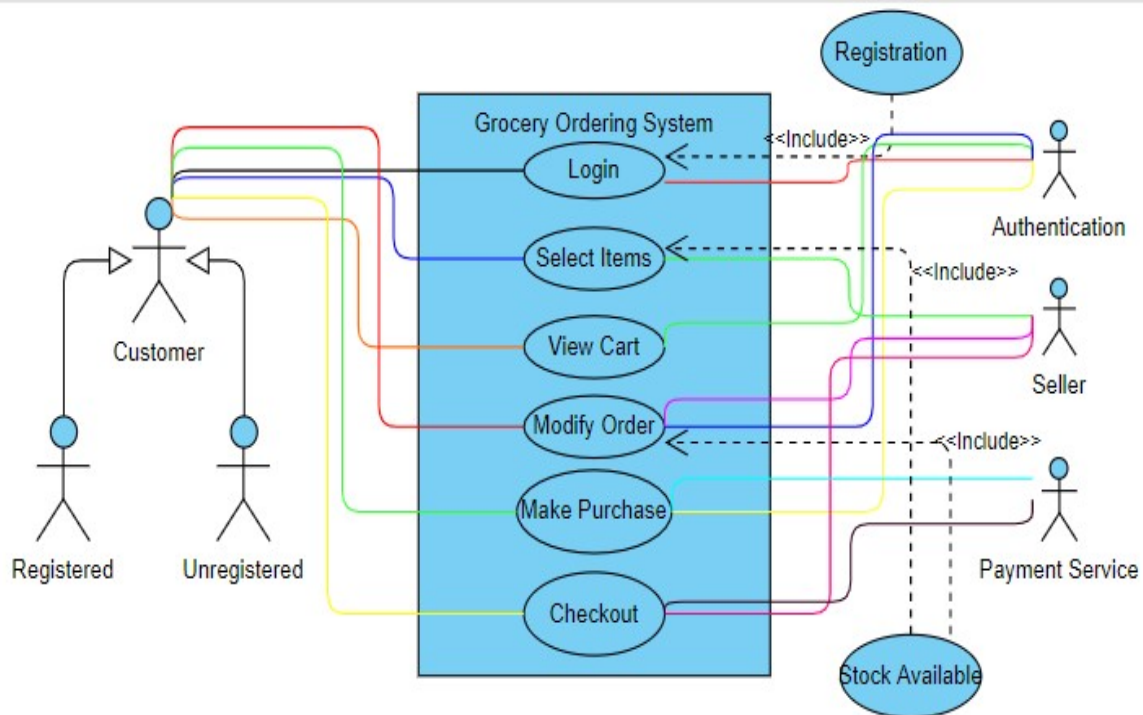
Registration

Grocery Ordering System

<<Include>>

Login

Authentication

Select Items

<<Include>>

Customer

View Cart

Seller

Modify Order

<<Include>>

Make Purchase

Registered

Unregistered

Payment Service

Checkout

Stock Available